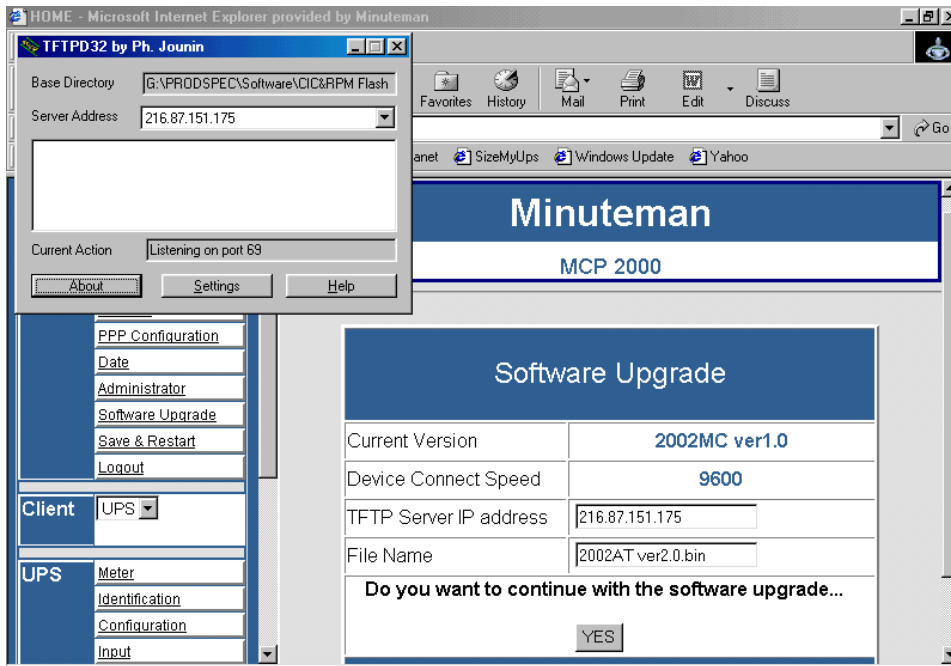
HOME - Microsoft Internet Explorer provided by Minuteman

TFTPD32 by Ph. Jounin

Base Directory G:\PRODSPEC\Software\CIC&RPM Flash

Server Address 216.87.151.175

Current Action Listening on port 69

About Settings Help

Favorites History Mail Print Edit Discuss

Go

anet SizeMyUps Windows Update Yahoo

Minuteman

MCP 2000

PPP Configuration
Date
Administrator
Software Upgrade
Save & Restart
Logout

Client UPS

UPS Meter
Identification
Configuration
Input

Software Upgrade

| | |
|---|---|
| Current Version | 2002MC ver1.0 |
| Device Connect Speed | 9600 |
| TFTP Server IP address | 216.87.151.175 |
| File Name | 2002AT ver2.0.bin |

Do you want to continue with the software upgrade...

YES